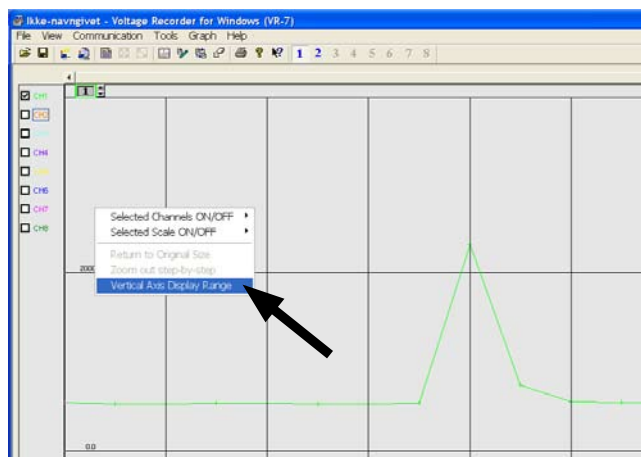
Ikke-navngivet - Voltage Recorder for Windows (VR-7)

File View Communication Tools Graph Help

1 2 3 4 5 6 7 8

CH1
CH2
CH3
CH4
CH5
CH6
CH7
CH8

Selected Channels ON/OFF
Selected Scale ON/OFF
Return to Original Size
Zoom out step-by-step
Vertical Axis Display Range

200

0.0